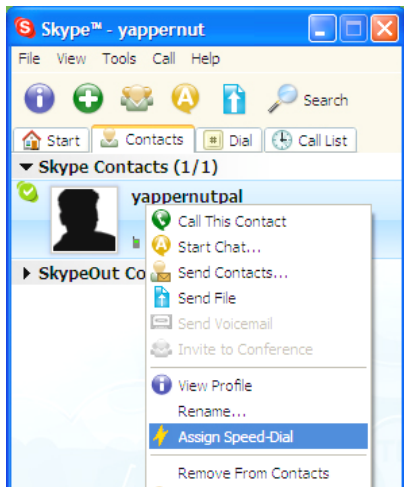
Skype™ - yappernut

File View Tools Call Help

Search

Start Contacts Dial Call List

Skype Contacts (1/1)

yappernutpal

SkypeOut Co

Call This Contact
Start Chat...
Send Contacts...
Send File
Send Voicemail
Invite to Conference
View Profile
Rename...
Assign Speed-Dial
Remove From Contacts